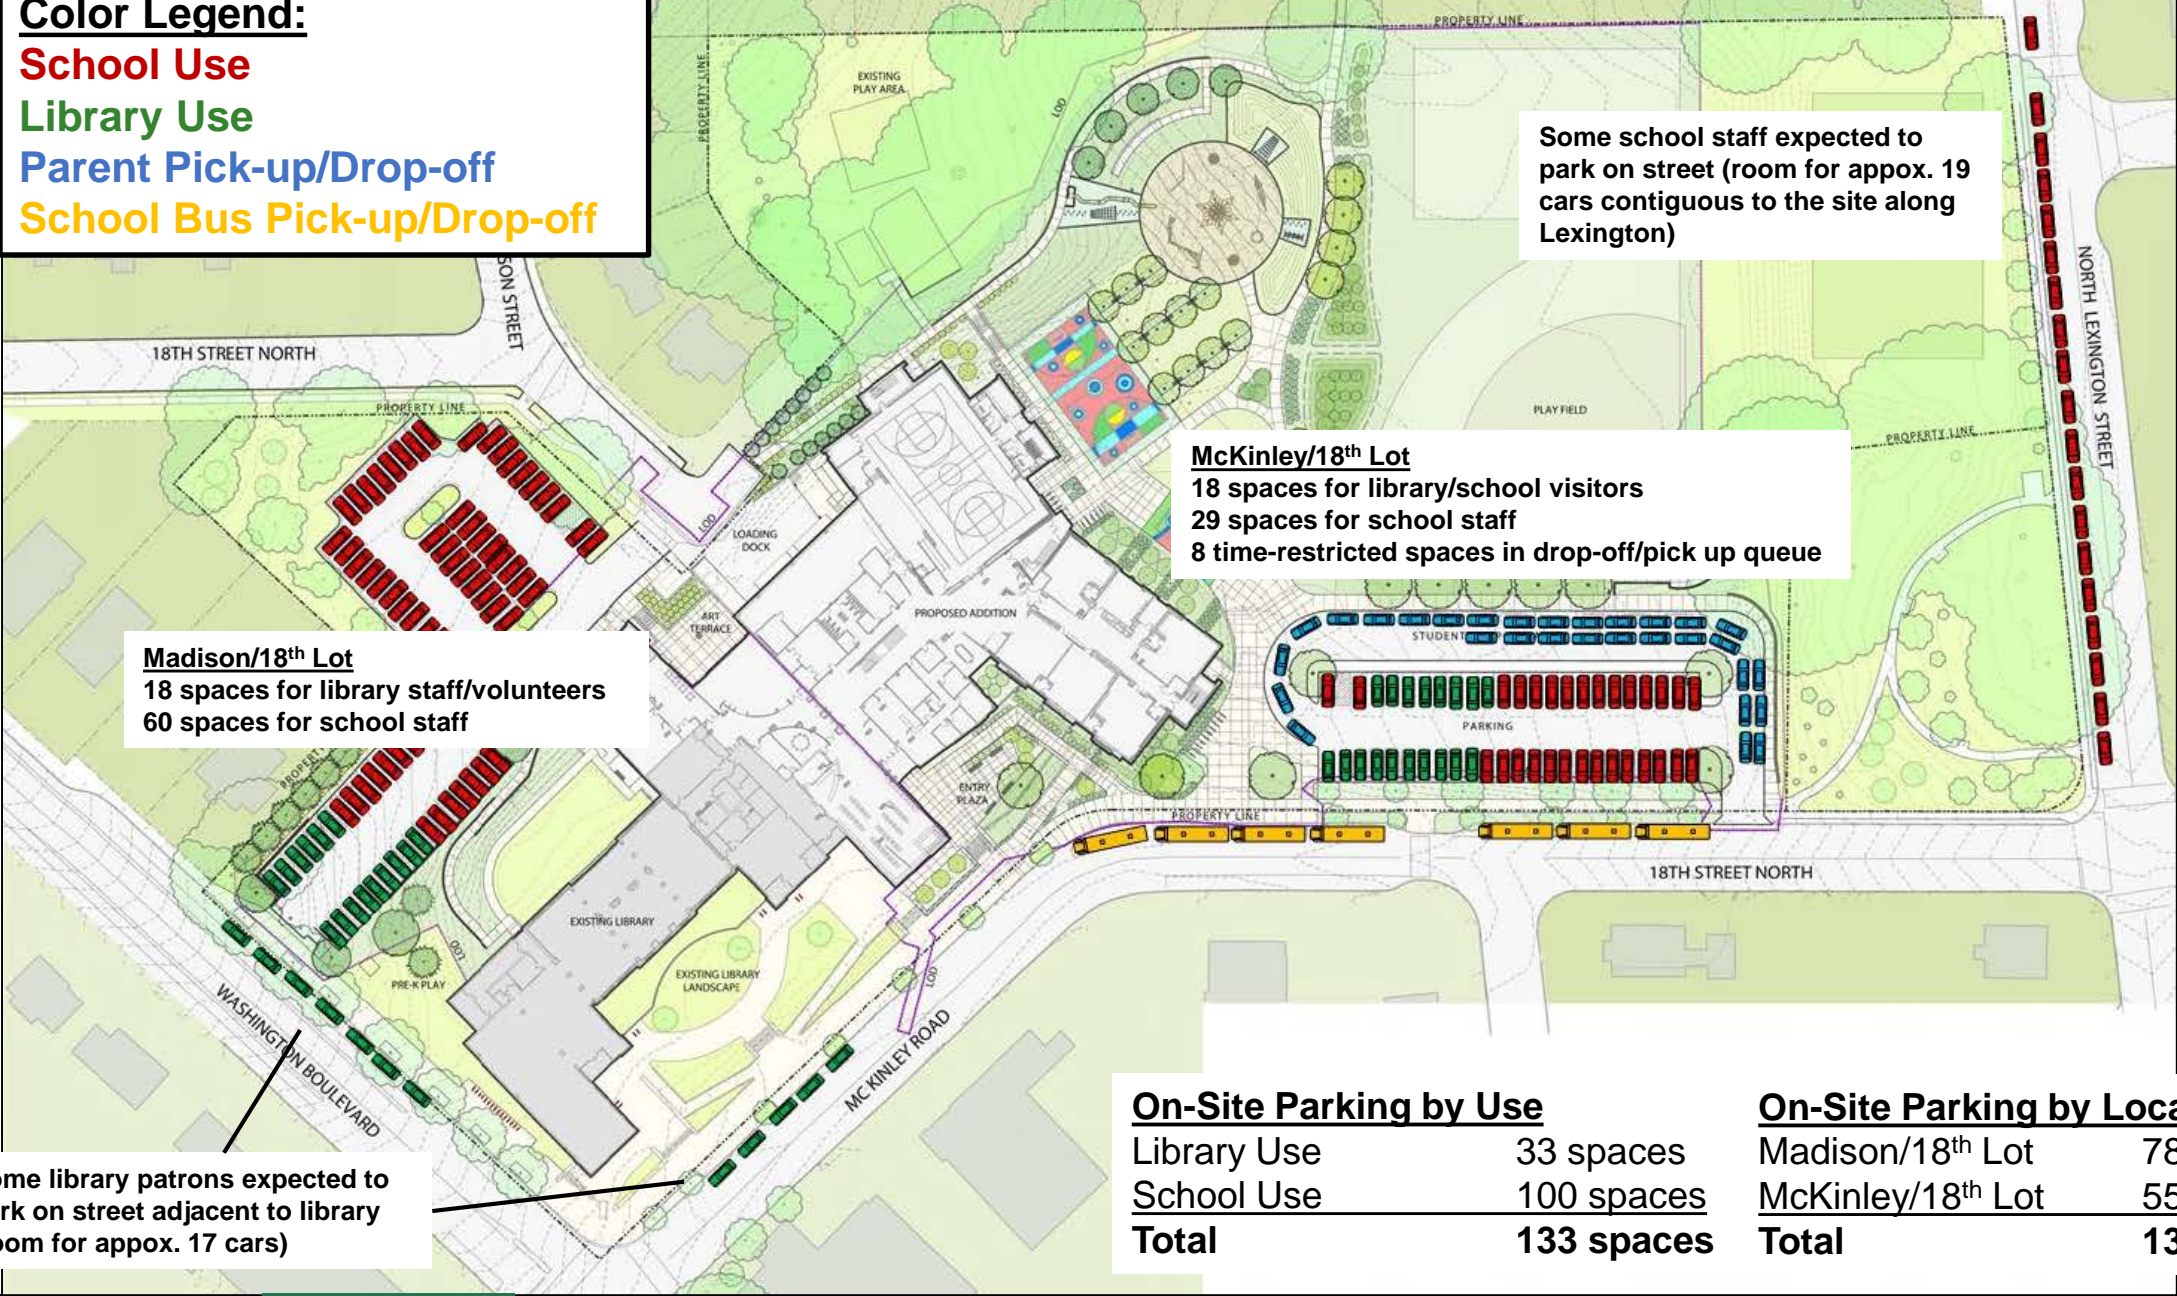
Color Legend:
School Use
Library Use
Parent Pick-up/Drop-off
School Bus Pick-up/Drop-off

PROPERTY LINE
EXISTING PLAY AREA
PROPERTY LINE
LOD

Some school staff expected to park on street (room for appox. 19 cars contiguous to the site along Lexington)

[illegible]SON STREET
18TH STREET NORTH
PROPERTY LINE
NORTH LEXINGTON STREET
PLAY FIELD
PROPERTY LINE

McKinley/18$^{th}$ Lot
18 spaces for library/school visitors
29 spaces for school staff
8 time-restricted spaces in drop-off/pick up queue

LOD
LOADING DOCK
ART TERRACE
PROPOSED ADDITION
STUDENT
PARKING

Madison/18$^{th}$ Lot
18 spaces for library staff/volunteers
60 spaces for school staff

PROPERTY
ENTRY PLAZA
PROPERTY LINE
18TH STREET NORTH
EXISTING LIBRARY
LOD
PRE-K PLAY
EXISTING LIBRARY LANDSCAPE
LOD
WASHINGTON BOULEVARD
MC KINLEY ROAD

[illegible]me library patrons expected to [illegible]rk on street adjacent to library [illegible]om for appox. 17 cars)

| On-Site Parking by Use | |
|---|---|
| Library Use | 33 spaces |
| School Use | 100 spaces |
| Total | 133 spaces |

| On-Site Parking by Loca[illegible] | |
|---|---|
| Madison/18$^{th}$ Lot | 78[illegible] |
| McKinley/18$^{th}$ Lot | 55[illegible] |
| Total | 13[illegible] |